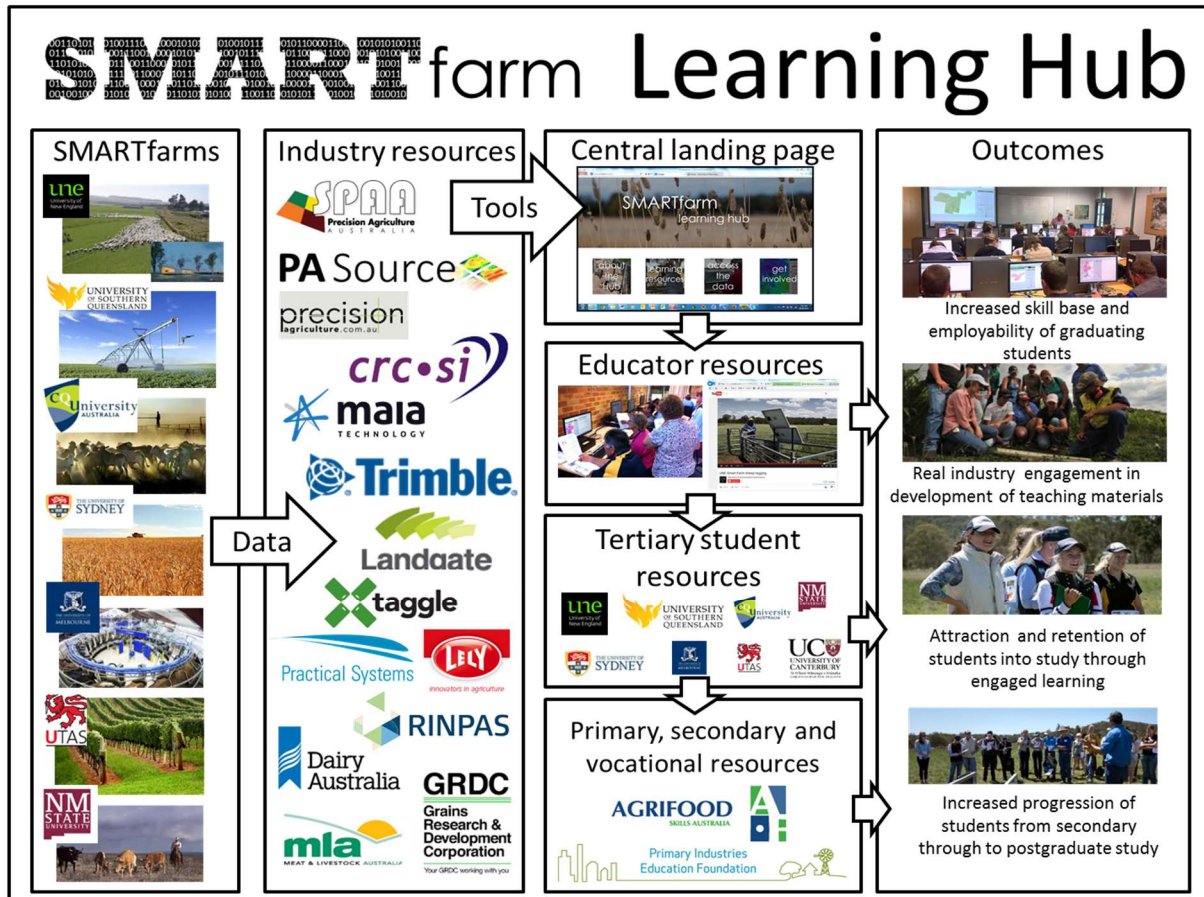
SMARTfarm Learning Hub

SMARTfarms

une University of New England

UNIVERSITY OF SOUTHERN QUEENSLAND

CQ University AUSTRALIA

THE UNIVERSITY OF SYDNEY

THE UNIVERSITY OF MELBOURNE

UTAS

NM STATE UNIVERSITY

Data

Industry resources

SPAA Precision Agriculture AUSTRALIA

PA Source

precision agriculture.com.au

crc•si

maia TECHNOLOGY

Trimble.

Landgate

taggle

Practical Systems

LELY innovators in agriculture

RINPAS

Dairy Australia

GRDC Grains Research & Development Corporation Your GRDC working with you

mla MEAT & LIVESTOCK AUSTRALIA

Tools

Central landing page

SMARTfarm learning hub

about the hub

learning resources

access the data

get involved

Educator resources

Tertiary student resources

une University of New England

UNIVERSITY OF SOUTHERN QUEENSLAND

CQ University AUSTRALIA

NM STATE UNIVERSITY

THE UNIVERSITY OF SYDNEY

UTAS

UC UNIVERSITY OF CANTERBURY

Primary, secondary and vocational resources

AGRIFOOD SKILLS AUSTRALIA

Primary Industries Education Foundation

Outcomes

Increased skill base and employability of graduating students

Real industry engagement in development of teaching materials

Attraction and retention of students into study through engaged learning

Increased progression of students from secondary through to postgraduate study